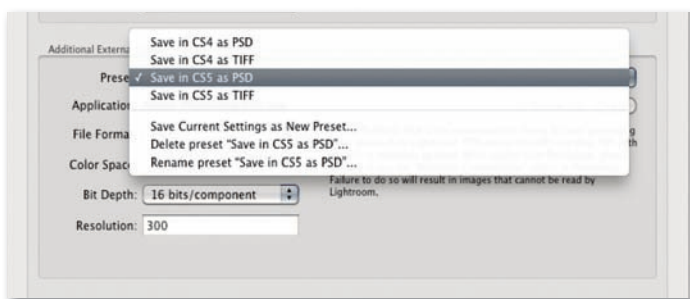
Additional Externa

Prese

Application

File Forma

Color Spac

Save in CS4 as PSD
Save in CS4 as TIFF
✓ Save in CS5 as PSD
Save in CS5 as TIFF

Save Current Settings as New Preset...
Delete preset "Save in CS5 as PSD"...
Rename preset "Save in CS5 as PSD"...

Failure to do so will result in images that cannot be read by Lightroom.

Bit Depth: 16 bits/component

Resolution: 300